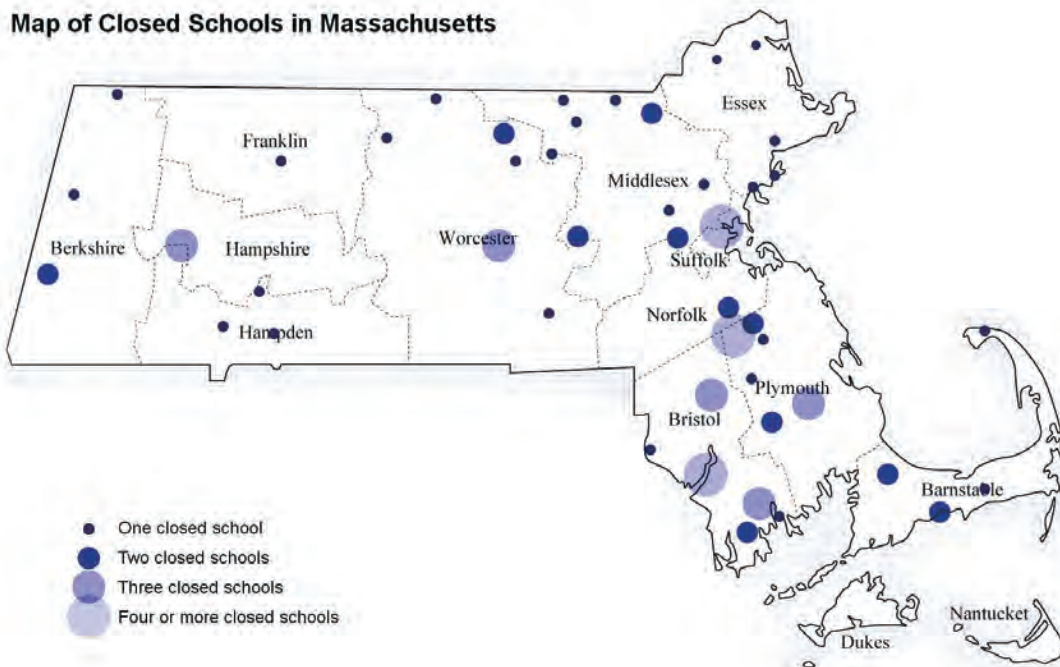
Map of Closed Schools in Massachusetts

Essex

Franklin

Middlesex

Berkshire

Hampshire

Worcester

Suffolk

Hampden

Norfolk

Plymouth

Bristol

Barnstable

Nantucket

Dukes

One closed school
Two closed schools
Three closed schools
Four or more closed schools